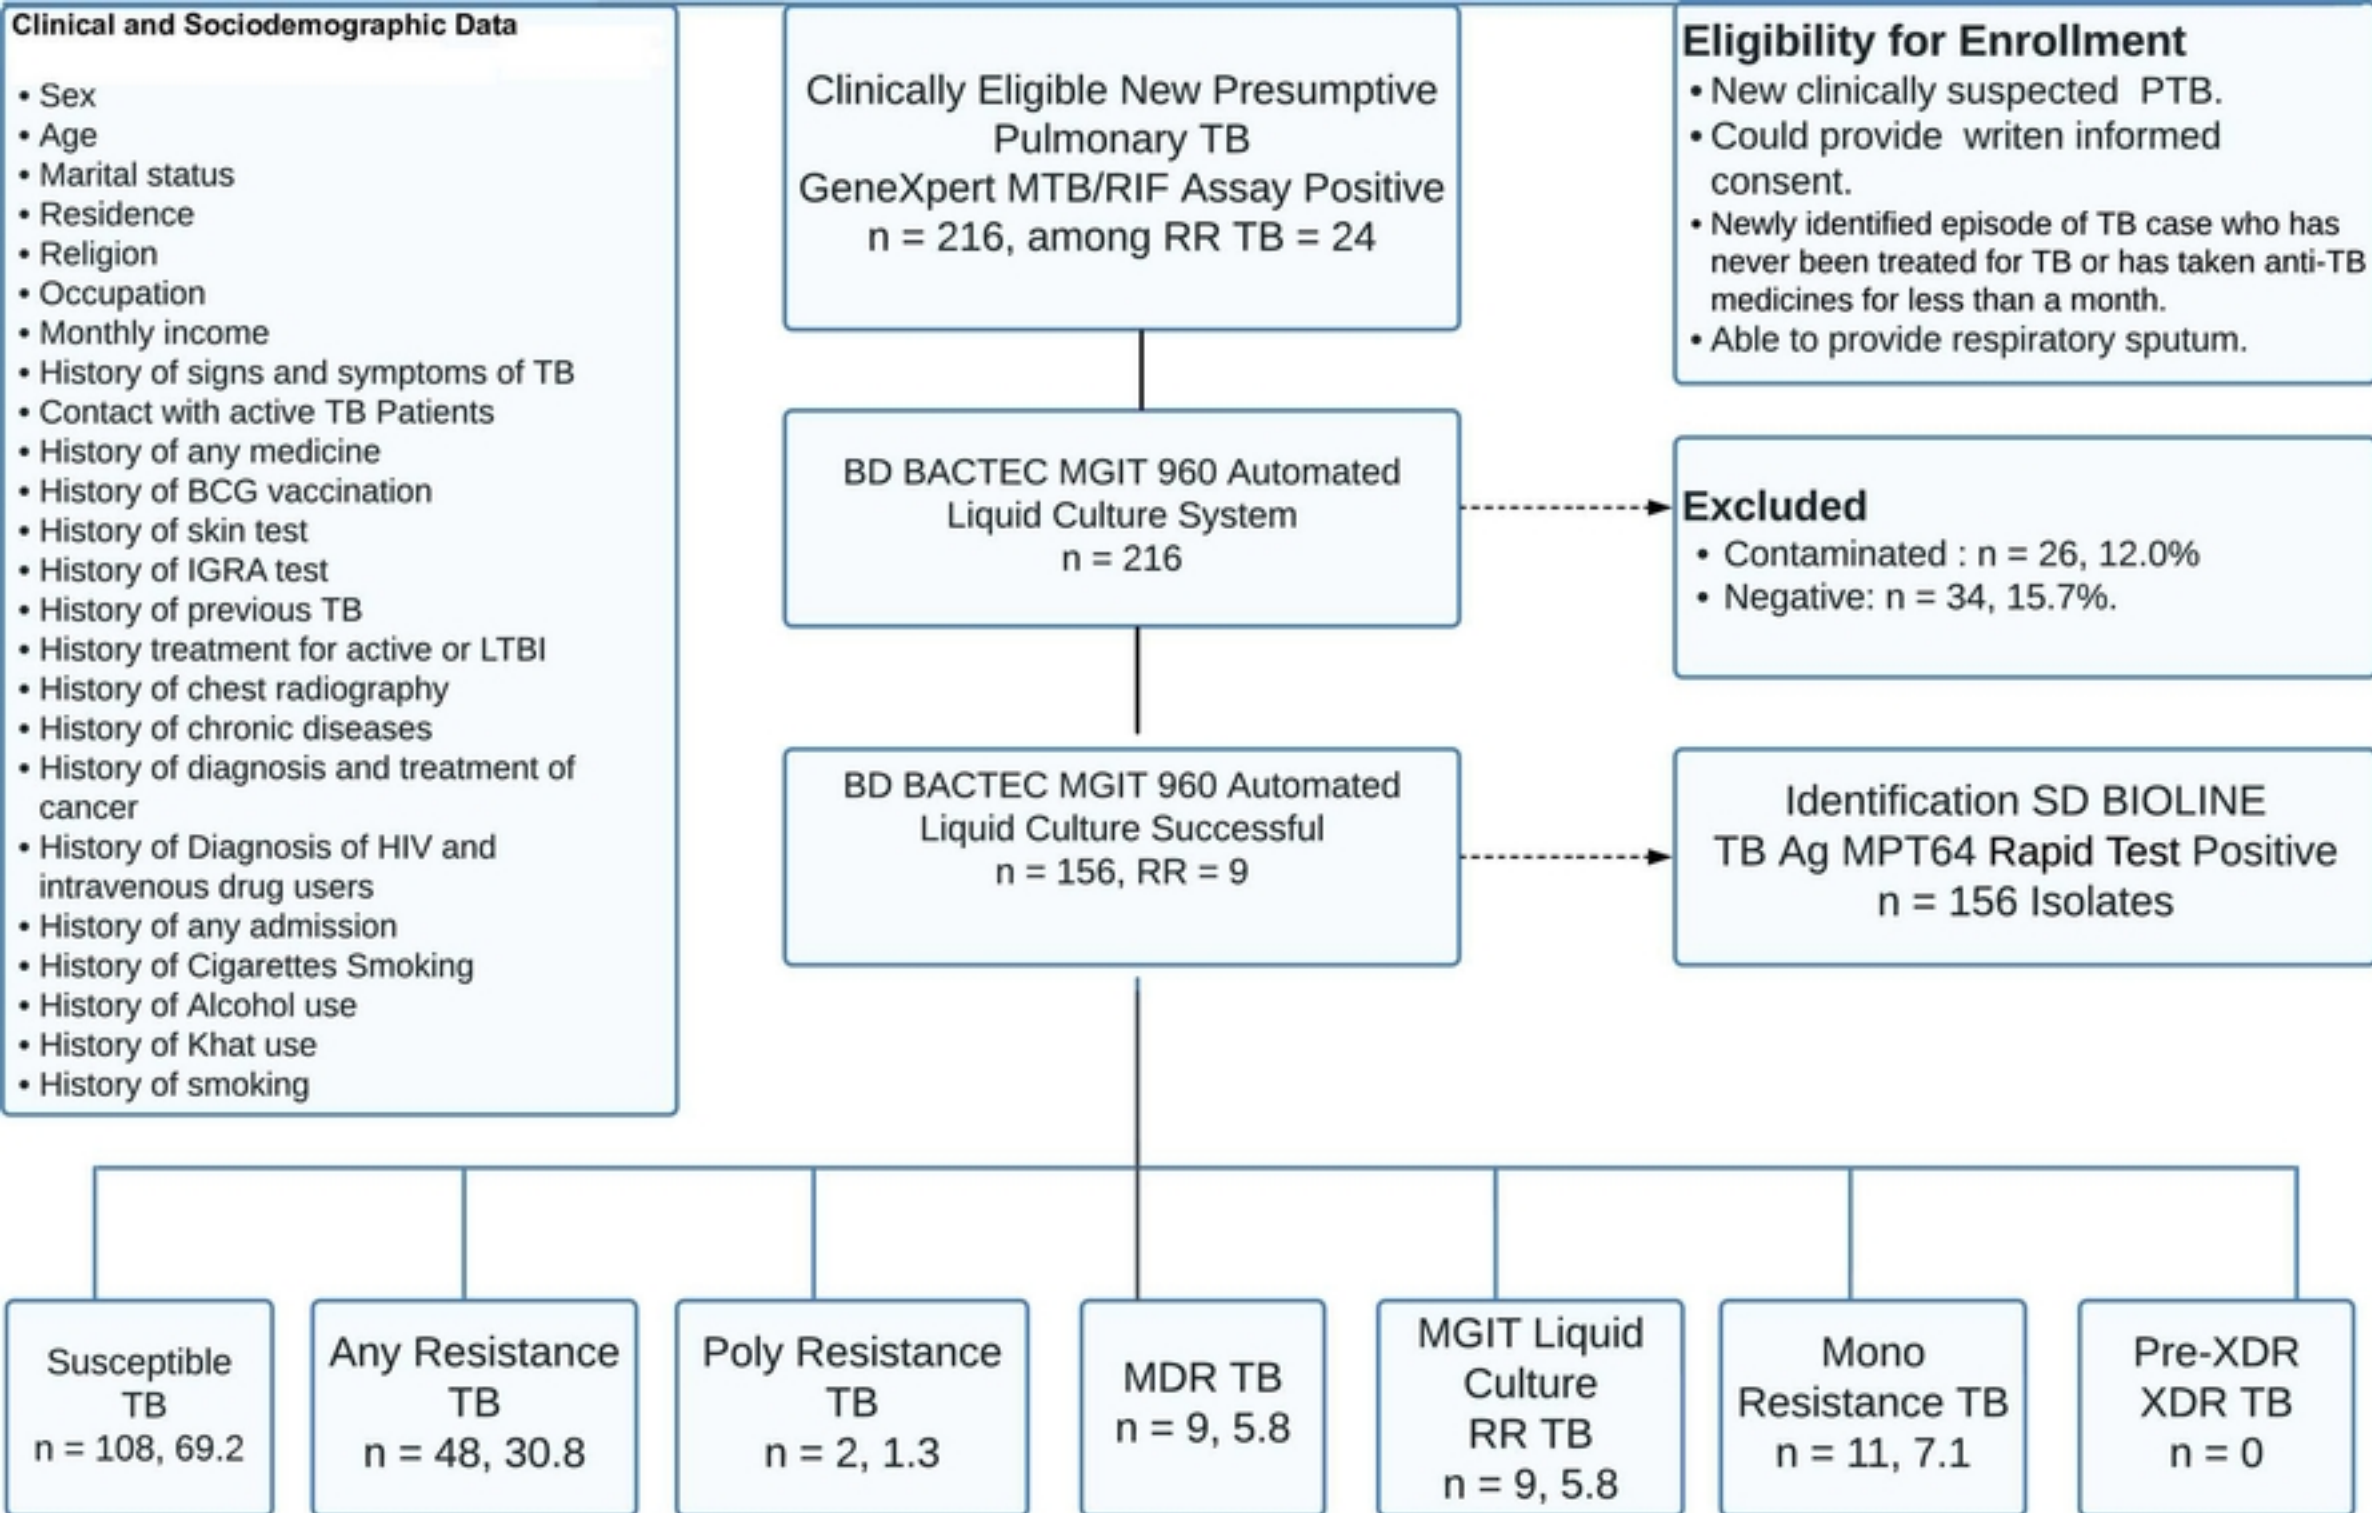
Clinical and Sociodemographic Data

• Sex
• Age
• Marital status
• Residence
• Religion
• Occupation
• Monthly income
• History of signs and symptoms of TB
• Contact with active TB Patients
• History of any medicine
• History of BCG vaccination
• History of skin test
• History of IGRA test
• History of previous TB
• History treatment for active or LTBI
• History of chest radiography
• History of chronic diseases
• History of diagnosis and treatment of cancer
• History of Diagnosis of HIV and intravenous drug users
• History of any admission
• History of Cigarettes Smoking
• History of Alcohol use
• History of Khat use
• History of smoking

Clinically Eligible New Presumptive Pulmonary TB
GeneXpert MTB/RIF Assay Positive
n = 216, among RR TB = 24

Eligibility for Enrollment
• New clinically suspected PTB.
• Could provide writen informed consent.
• Newly identified episode of TB case who has never been treated for TB or has taken anti-TB medicines for less than a month.
• Able to provide respiratory sputum.

BD BACTEC MGIT 960 Automated Liquid Culture System
n = 216

Excluded
• Contaminated : n = 26, 12.0%
• Negative: n = 34, 15.7%.

BD BACTEC MGIT 960 Automated Liquid Culture Successful
n = 156, RR = 9

Identification SD BIOLINE
TB Ag MPT64 Rapid Test Positive
n = 156 Isolates

Susceptible TB
n = 108, 69.2

Any Resistance TB
n = 48, 30.8

Poly Resistance TB
n = 2, 1.3

MDR TB
n = 9, 5.8

MGIT Liquid Culture
RR TB
n = 9, 5.8

Mono Resistance TB
n = 11, 7.1

Pre-XDR
XDR TB
n = 0